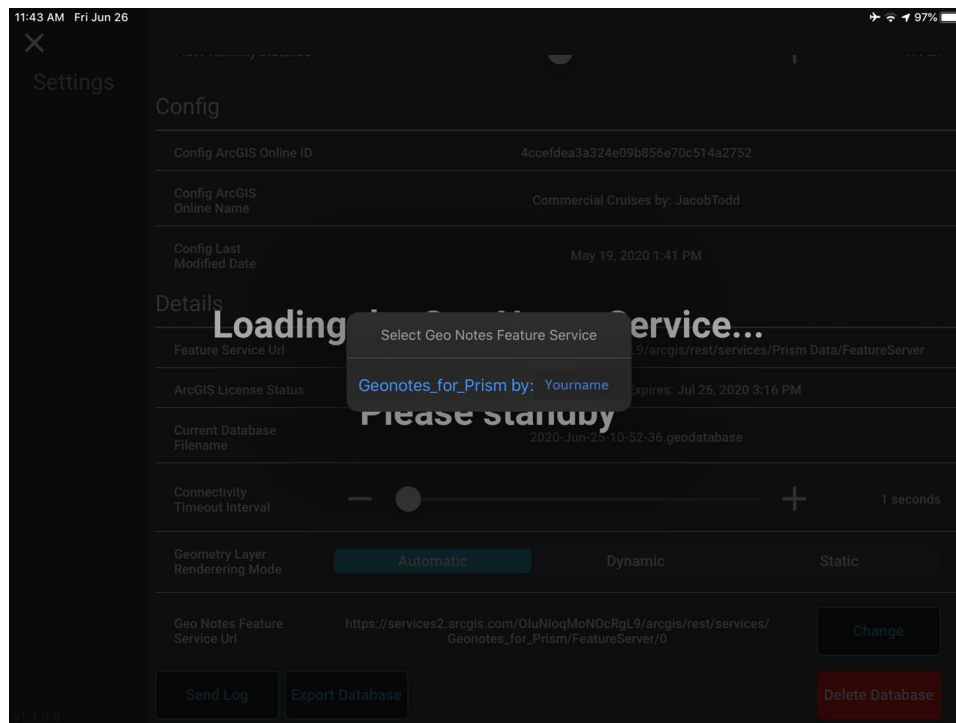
11:43 AM Fri Jun 26

97%

Settings

Config

Config ArcGIS Online ID

4ccefdea3a324e09b856e70c514a2752

Config ArcGIS Online Name

Commercial Cruises by: JacobTodd

Config Last Modified Date

May 19, 2020 1:41 PM

Details

Loading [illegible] Service...

Select Geo Notes Feature Service

Geonotes_for_Prism by: Yourname

Please standby

Feature Service Url

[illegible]9/arcgis/rest/services/Prism Data/FeatureServer

ArcGIS License Status

Expires: Jul 26, 2020 3:16 PM

Current Database Filename

2020-Jun-25-10-52-36.geodatabase

Connectivity Timeout Interval

1 seconds

Geometry Layer Renderering Mode

Automatic

Dynamic

Static

Geo Notes Feature Service Url

https://services2.arcgis.com/OluNloqMoNOcRgL9/arcgis/rest/services/Geonotes_for_Prism/FeatureServer/0

Change

Send Log

Export Database

Delete Database